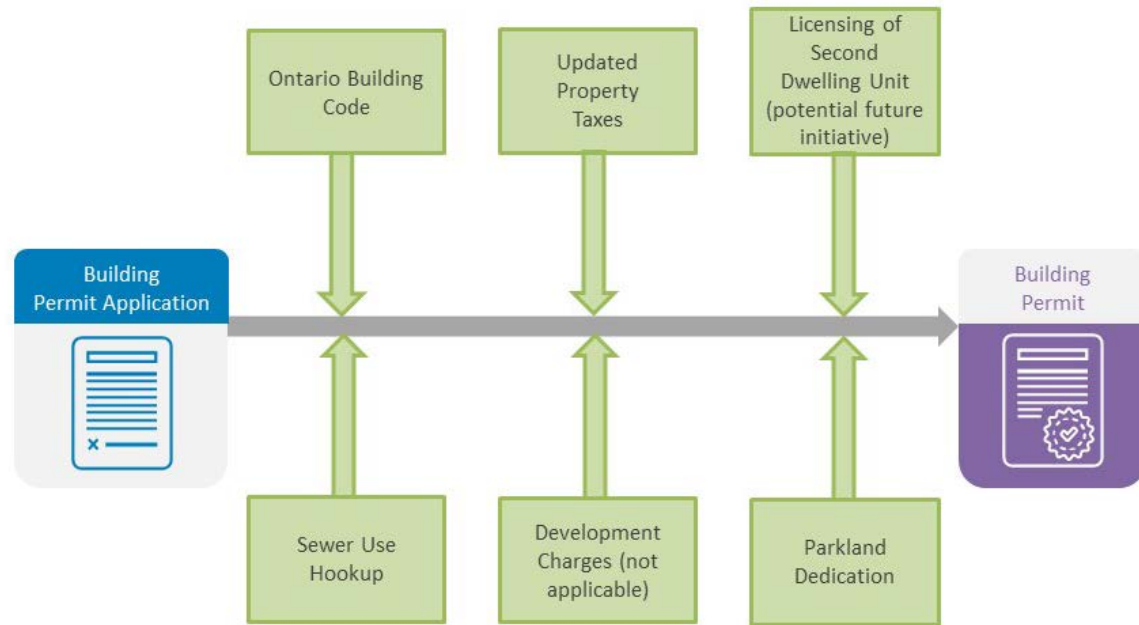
Building Permit Application

Ontario Building Code

Updated Property Taxes

Licensing of Second Dwelling Unit (potential future initiative)

Building Permit

Sewer Use Hookup

Development Charges (not applicable)

Parkland Dedication